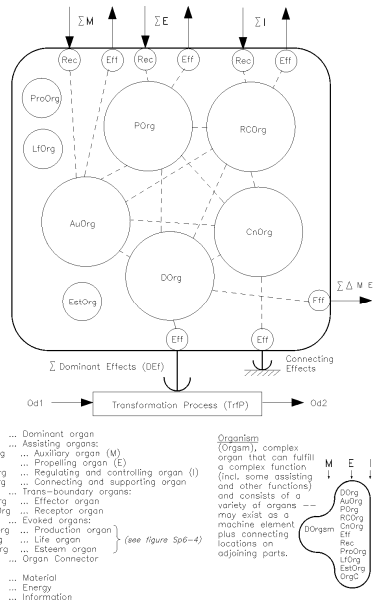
$\sum M$ $\sum E$ $\sum I$

Rec Eff Rec Eff Rec Eff

ProOrg

LfOrg

POrg

RCOrg

AuOrg

CnOrg

DOrg

EstOrg

Fff

$\sum \Delta$ M E

Eff Eff

$\sum$ Dominant Effects (DEf)

Connecting Effects

Od1 Transformation Process (TrfP) Od2

... Dominant organ
... Assisting organs:
g ... Auxiliary organ (M)
... Propelling organ (E)
g ... Regulating and controlling organ (I)
g ... Connecting and supporting organ
... Trans-boundary organs:
g ... Effector organ
... Receptor organ
... Evoked organs:
rg ... Production organ
... Life organ
rg ... Esteem organ } (see figure Sp6-4)
... Organ Connector

... Material
... Energy
... Information

Organism (Orgasm), complex organ that can fulfill a complex function (incl. some assisting and other functions) and consists of a variety of organs — may exist as a machine element plus connecting locations on adjoining parts.

M E I

DOrgsm

DOrg
AuOrg
POrg
RCOrg
CnOrg
Eff
Rec
ProOrg
LfOrg
EstOrg
OrgC